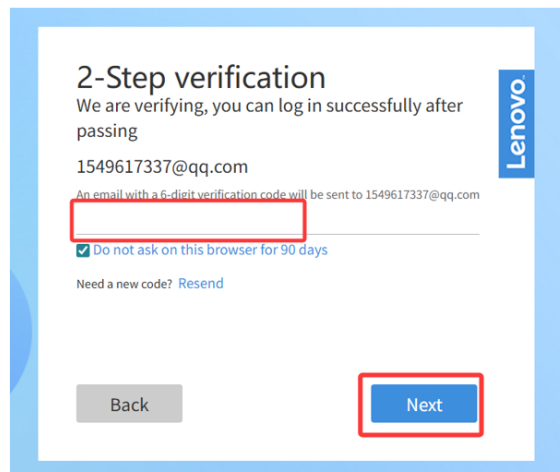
2-Step verification
We are verifying, you can log in successfully after passing

Lenovo

1549617337@qq.com

An email with a 6-digit verification code will be sent to 1549617337@qq.com

Do not ask on this browser for 90 days

Need a new code? Resend

Back

Next